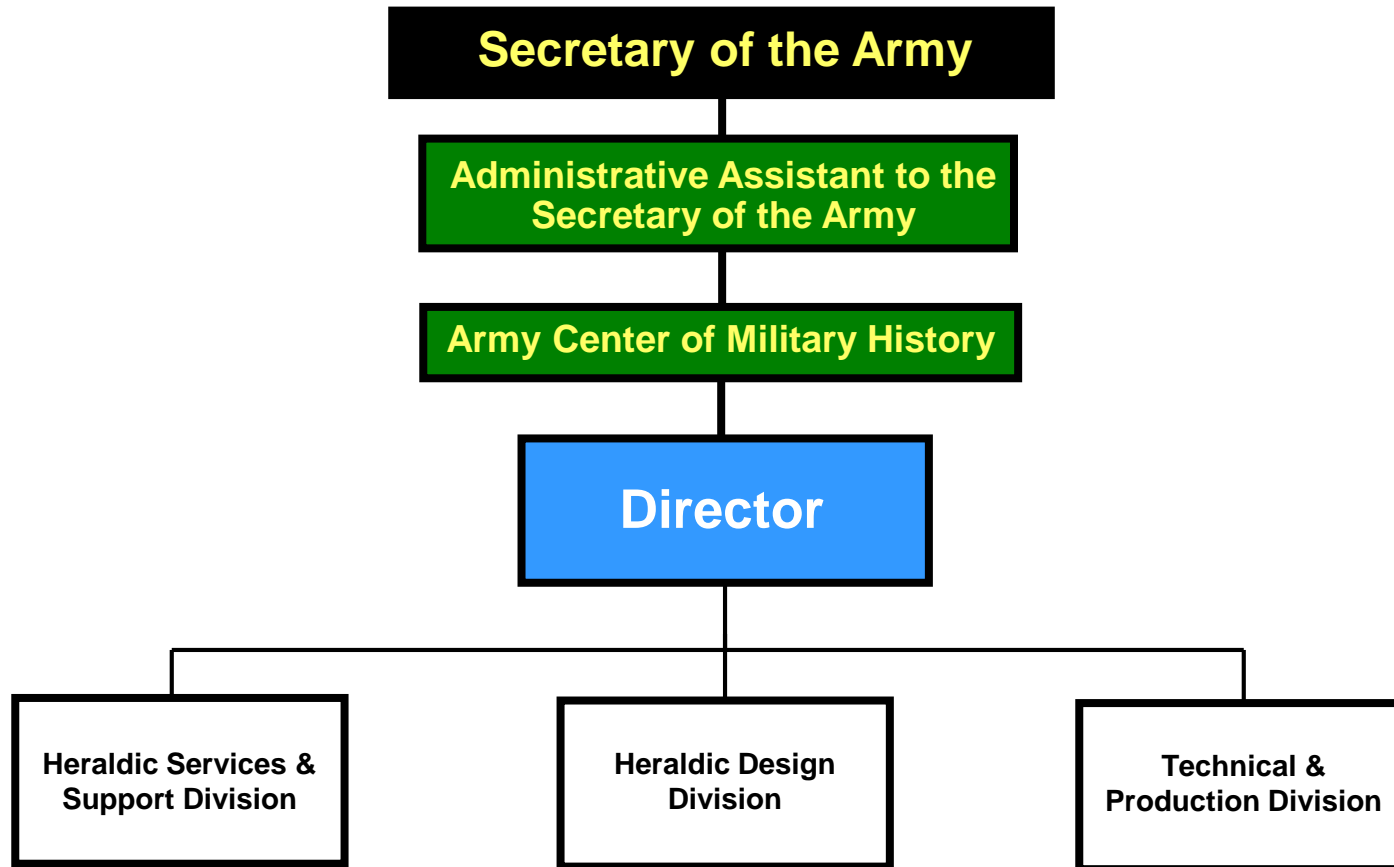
Secretary of the Army

Administrative Assistant to the Secretary of the Army

Army Center of Military History

Director

Heraldic Services & Support Division

Heraldic Design Division

Technical & Production Division